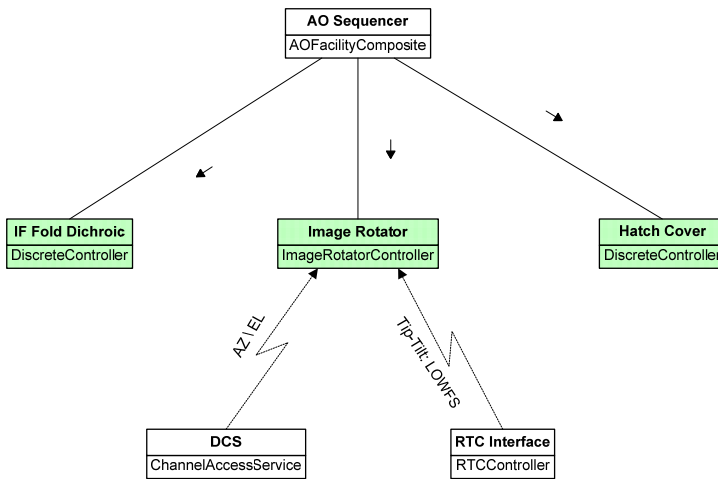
AO Sequencer
AOFacilityComposite

IF Fold Dichroic
DiscreteController

Image Rotator
ImageRotatorController

Hatch Cover
DiscreteControlle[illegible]

AZ \ EL

Tip-Tilt: LOWFS

DCS
ChannelAccessService

RTC Interface
RTCController